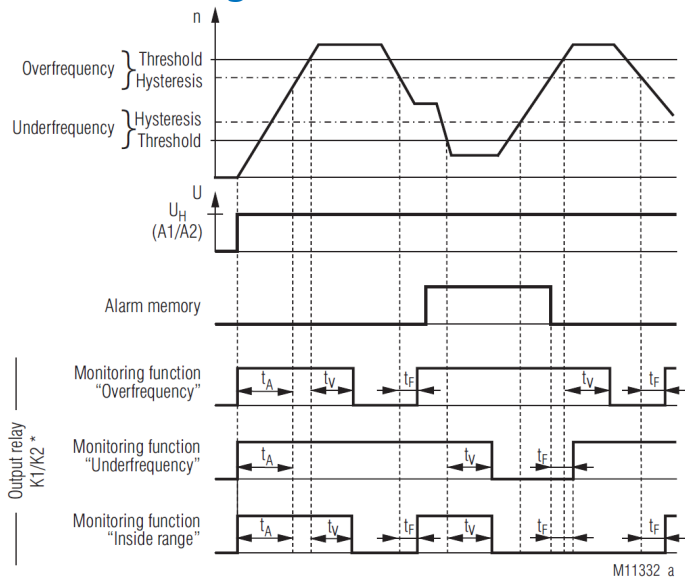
n

Overfrequency Threshold
Hysteresis

Underfrequency Hysteresis
Threshold

U

$U_H$
(A1/A2)

Alarm memory

Output relay K1/K2 *

Monitoring function
“Overfrequency”

$t_A$ $t_V$ $t_F$ $t_V$ $t_F$

Monitoring function
“Underfrequency”

$t_A$ $t_V$ $t_F$

Monitoring function
“Inside range”

$t_A$ $t_V$ $t_F$ $t_V$ $t_F$ $t_F$

M11332 a